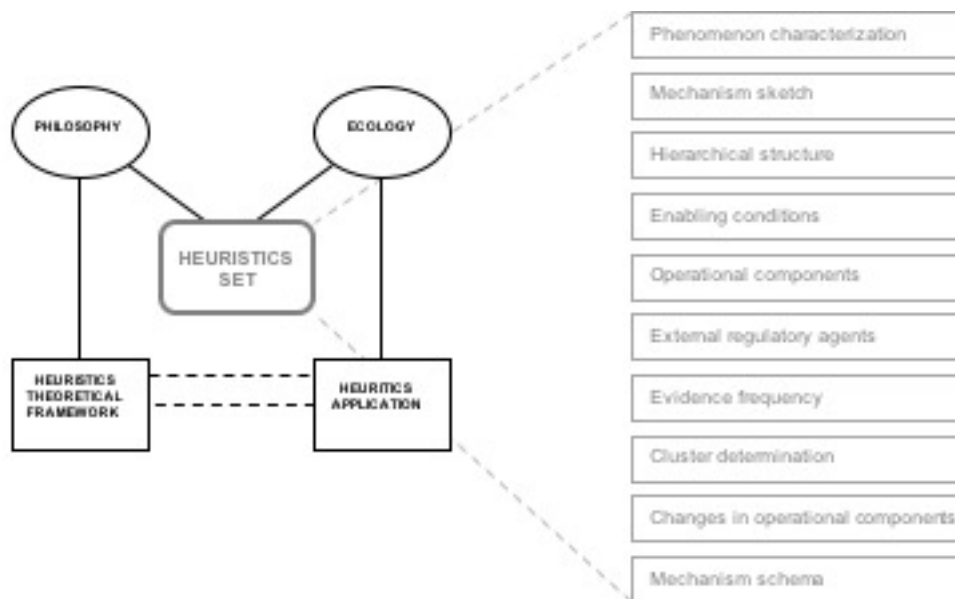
PHILOSOPHY

ECOLOGY

HEURISTICS SET

HEURISTICS THEORETICAL FRAMEWORK

HEURITICS APPLICATION

Phenomenon characterization

Mechanism sketch

Hierarchical structure

Enabling conditions

Operational components

External regulatory agents

Evidence frequency

Cluster determination

Changes in operational components

Mechanism scheme